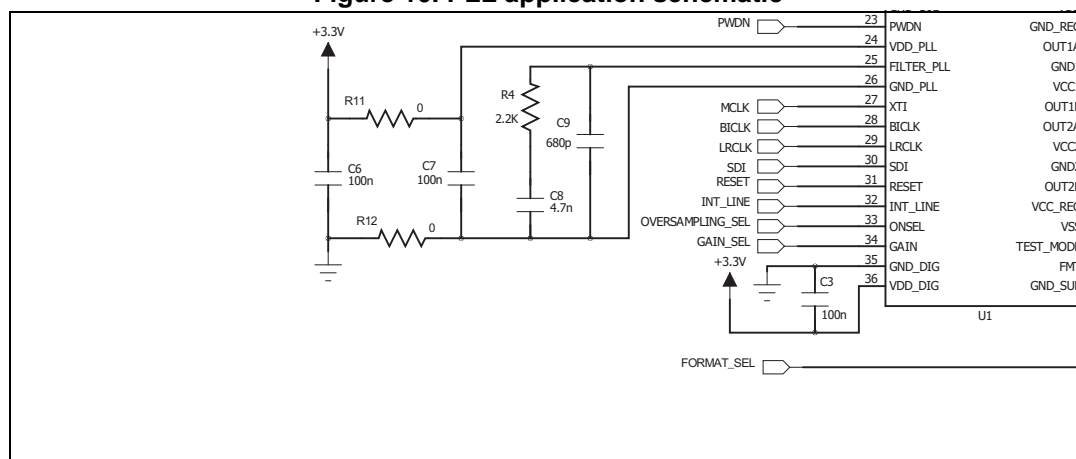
Figure 10. PLL application schematic

PWDN
23 PWDN
GND_REG
+3.3V
24 VDD_PLL
OUT1A
25 FILTER_PLL
GND
26 GND_PLL
VCC
R4
2.2K
R11
0
C9
680p
MCLK
27 XTI
OUT1B
BICLK
28 BICLK
OUT2A
LRCLK
29 LRCLK
VCC
C6
100n
C7
100n
SDI
30 SDI
GND
RESET
31 RESET
OUT2B
C8
4.7n
INT_LINE
32 INT_LINE
VCC_REG
R12
0
OVERSAMPLING_SEL
33 ONSEL
VSS
GAIN_SEL
34 GAIN
TEST_MODE
+3.3V
35 GND_DIG
FMT
C3
36 VDD_DIG
GND_SUB
100n
U1
FORMAT_SEL